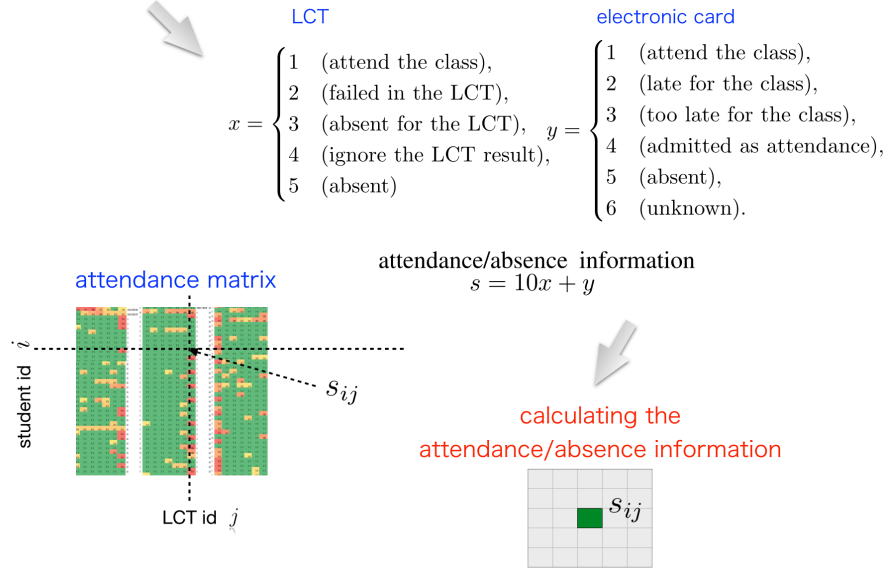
LCT

$x = \begin{cases} 1 & \text{(attend the class),} \\ 2 & \text{(failed in the LCT),} \\ 3 & \text{(absent for the LCT),} \\ 4 & \text{(ignore the LCT result),} \\ 5 & \text{(absent)} \end{cases}$

electronic card

$y = \begin{cases} 1 & \text{(attend the class),} \\ 2 & \text{(late for the class),} \\ 3 & \text{(too late for the class),} \\ 4 & \text{(admitted as attendance),} \\ 5 & \text{(absent),} \\ 6 & \text{(unknown).} \end{cases}$

attendance/absence information
$s = 10x + y$

attendance matrix

$i$

student id

$s_{ij}$

LCT id $j$

calculating the attendance/absence information

$s_{ij}$